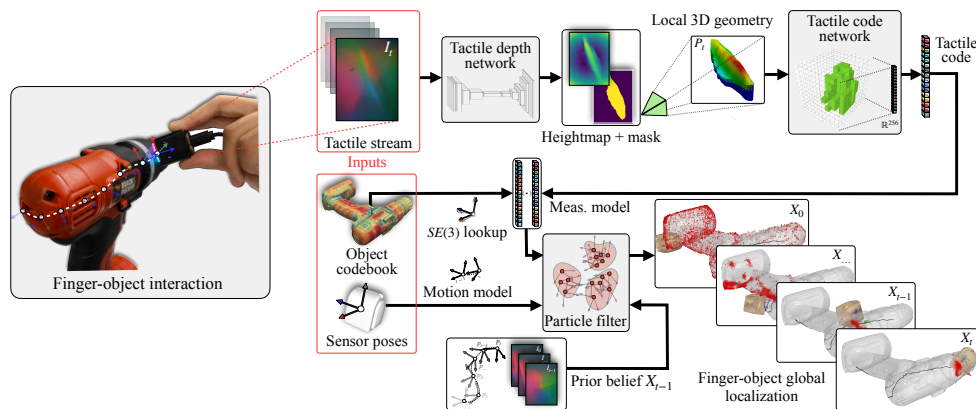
Finger-object interaction

$I_t$

Tactile stream

Inputs

Tactile depth network

Heightmap + mask

Local 3D geometry

$P_t$

Tactile code network

$\mathbb{R}^{256}$

Tactile code

Object codebook

$SE(3)$ lookup

Meas. model

Motion model

Sensor poses

Particle filter

Prior belief $X_{t-1}$

$X_0$

$X_{...}$

$X_{t-1}$

$X_t$

Finger-object global localization